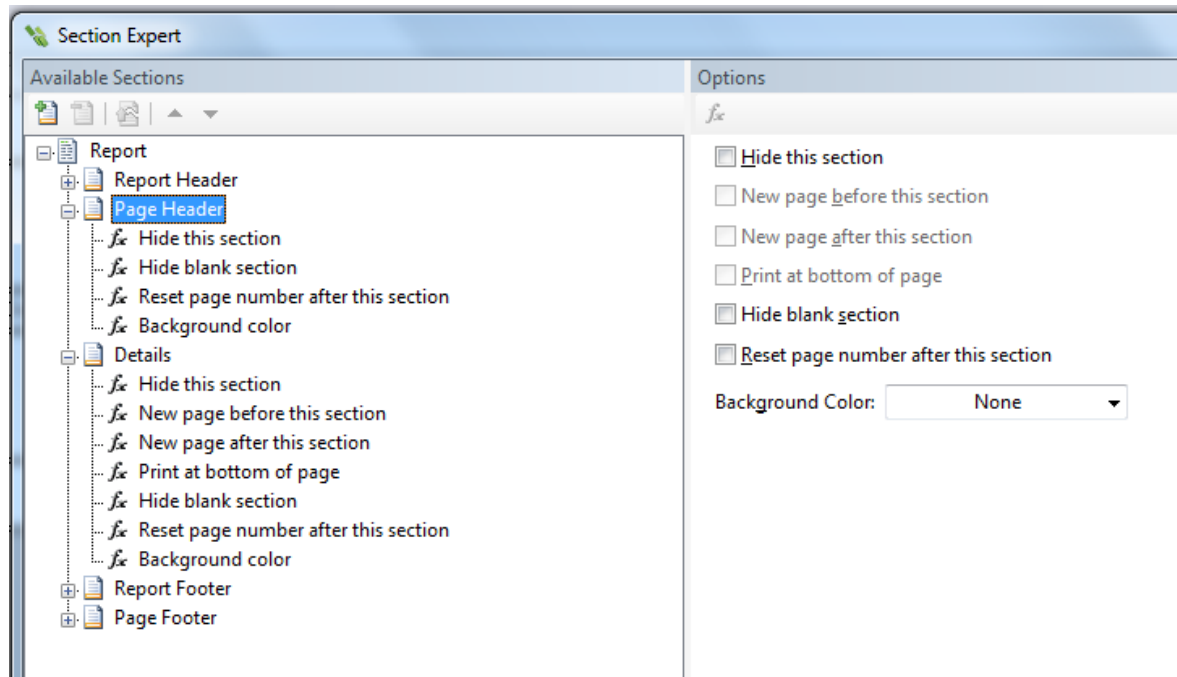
Section Expert

Available Sections

Report
Report Header
Page Header
$f_x$ Hide this section
$f_x$ Hide blank section
$f_x$ Reset page number after this section
$f_x$ Background color
Details
$f_x$ Hide this section
$f_x$ New page before this section
$f_x$ New page after this section
$f_x$ Print at bottom of page
$f_x$ Hide blank section
$f_x$ Reset page number after this section
$f_x$ Background color
Report Footer
Page Footer

Options

$f_x$

Hide this section
New page before this section
New page after this section
Print at bottom of page
Hide blank section
Reset page number after this section
Background Color: None